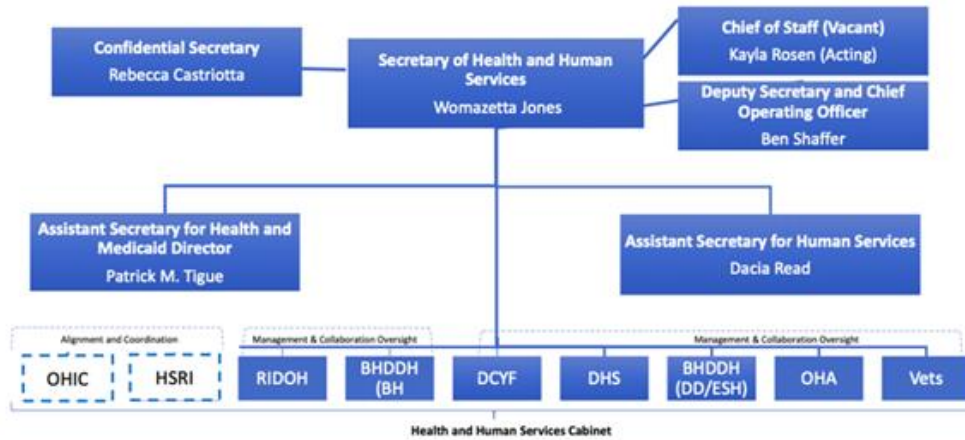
Confidential Secretary
Rebecca Castriotta

Secretary of Health and Human Services
Womazetta Jones

Chief of Staff (Vacant)
Kayla Rosen (Acting)

Deputy Secretary and Chief Operating Officer
Ben Shaffer

Assistant Secretary for Health and Medicaid Director
Patrick M. Tigue

Assistant Secretary for Human Services
Dacia Read

Alignment and Coordination

OHIC

HSRI

Management & Collaboration Oversight

RIDOH

BHDDH (BH

Management & Collaboration Oversight

DCYF

DHS

BHDDH (DD/ESH)

OHA

Vets

Health and Human Services Cabinet